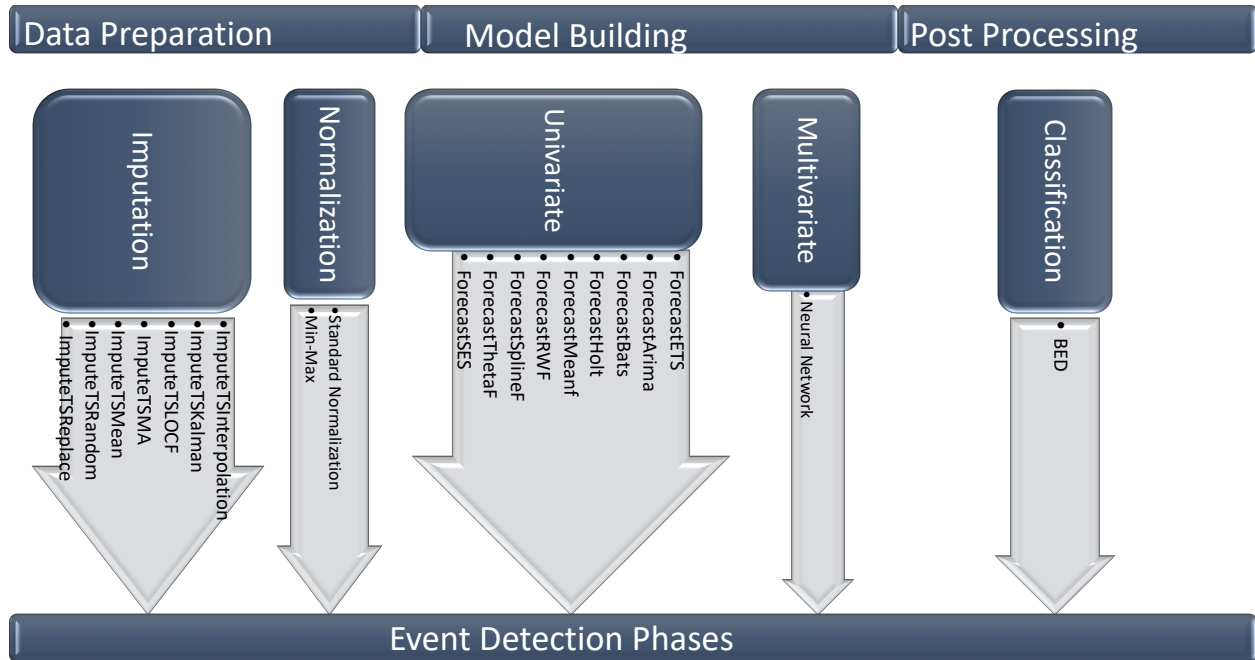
Data Preparation

Model Building

Post Processing

Imputation

- ImputeTSInterpolation
- ImputeTSKalman
- ImputeTSLOCF
- ImputeTSMA
- ImputeTSMean
- ImputeTSRandom
- ImputeTSReplace

Normalization

- Standard Normalization
- Min-Max

Univariate

- ForecastETS
- ForecastArima
- ForecastBats
- ForecastHolt
- ForecastMeanf
- ForecastRWF
- ForecastSplineF
- ForecastThetaF
- ForecastSES

Multivariate

- Neural Network

Classification

- BED

Event Detection Phases